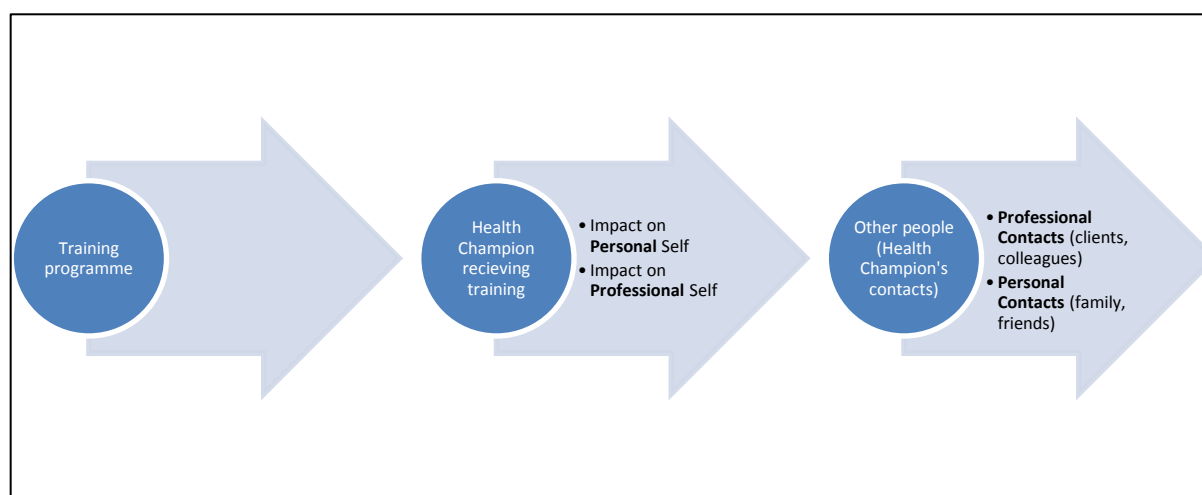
Training programme

Health Champion recieving training

• Impact on **Personal** Self
• Impact on **Professional** Self

Other people (Health Champion's contacts)

• **Professional Contacts** (clients, colleagues)
• **Personal Contacts** (family, friends)